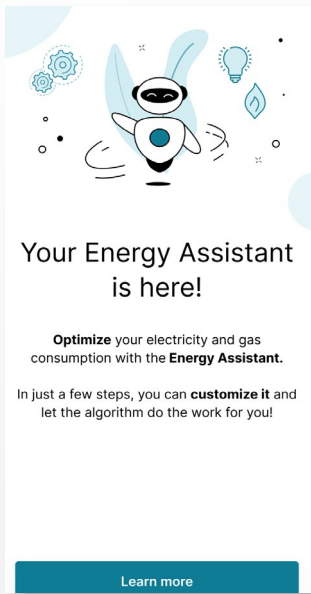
Your Energy Assistant is here!

Optimize your electricity and gas consumption with the Energy Assistant.

In just a few steps, you can customize it and let the algorithm do the work for you!

Learn more